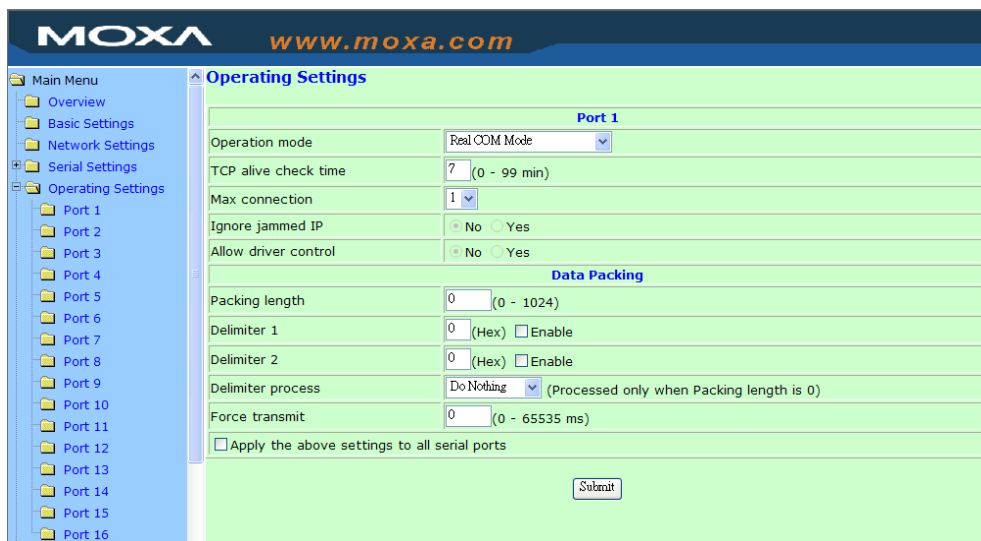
MOXA www.moxa.com

Main Menu
Overview
Basic Settings
Network Settings
Serial Settings
Operating Settings
Port 1
Port 2
Port 3
Port 4
Port 5
Port 6
Port 7
Port 8
Port 9
Port 10
Port 11
Port 12
Port 13
Port 14
Port 15
Port 16

Operating Settings

| Port 1 | |
|---|---|
| Operation mode | Real COM Mode |
| TCP alive check time | 7 (0 - 99 min) |
| Max connection | 1 |
| Ignore jammed IP | No Yes |
| Allow driver control | No Yes |
| **Data Packing** | |
| Packing length | 0 (0 - 1024) |
| Delimiter 1 | 0 (Hex) Enable |
| Delimiter 2 | 0 (Hex) Enable |
| Delimiter process | Do Nothing (Processed only when Packing length is 0) |
| Force transmit | 0 (0 - 65535 ms) |

Apply the above settings to all serial ports

Submit